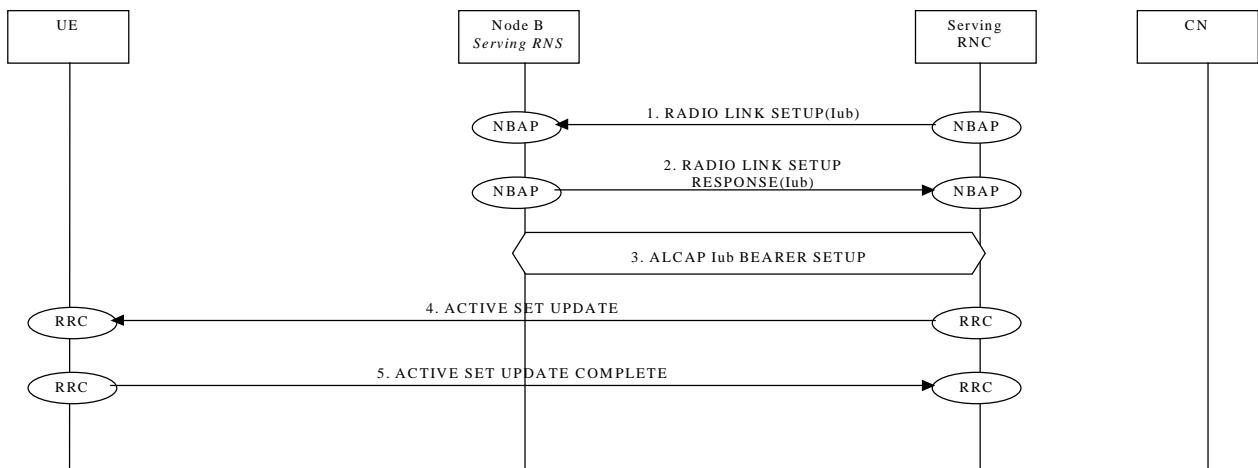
UE

Node B
Serving RNS

Serving RNC

CN

NBAP

1. RADIO LINK SETUP(Iub)

NBAP

NBAP

2. RADIO LINK SETUP RESPONSE(Iub)

NBAP

3. ALCAP Iub BEARER SETUP

RRC

4. ACTIVE SET UPDATE

RRC

RRC

5. ACTIVE SET UPDATE COMPLETE

RRC